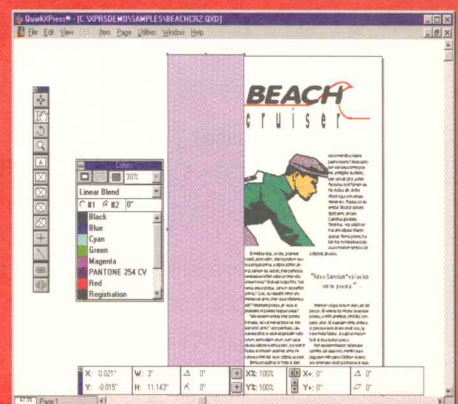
QuarkXPress® - [C:\XPRSDEMO\SAMPLES\BEACHCRZ.QXD]

File Edit View Style Item Page Utilities Window Help

Colors

30%

Linear Blend

#1 #2 0°

Black
Blue
Cyan
Green
Magenta
PANTONE 254 CV
Red
Registration

BEACH
cruiser

"New Sensation" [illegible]

X: 0.021"
Y: -0.015"
W: 3"
H: 11.143"
0°
0°
X%: 100%
Y%: 100%
X+: 0"
Y+: 0"
0°
0°

Page 1